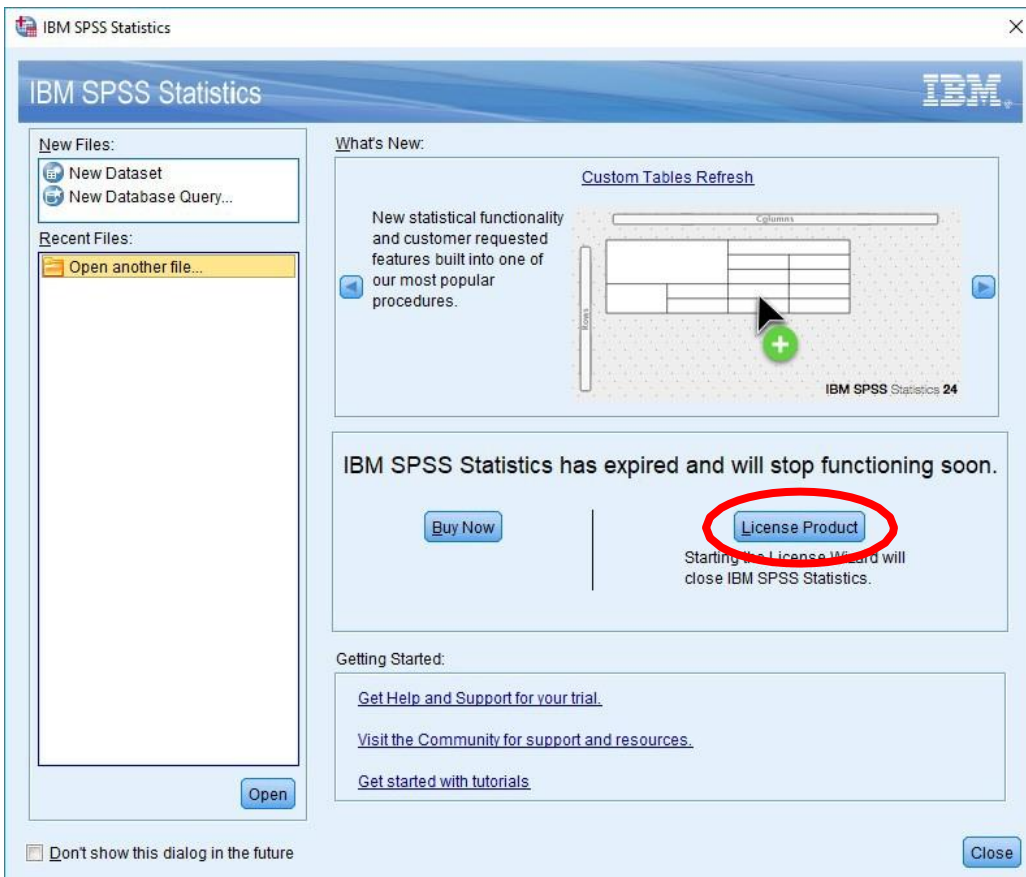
IBM SPSS Statistics

IBM SPSS Statistics

IBM

New Files:

New Dataset

New Database Query...

Recent Files:

Open another file...

Open

What's New:

Custom Tables Refresh

New statistical functionality and customer requested features built into one of our most popular procedures.

Columns

Rows

IBM SPSS Statistics 24

IBM SPSS Statistics has expired and will stop functioning soon.

Buy Now

License Product

Starting the License Wizard will close IBM SPSS Statistics.

Getting Started:

Get Help and Support for your trial.

Visit the Community for support and resources.

Get started with tutorials

Don't show this dialog in the future

Close